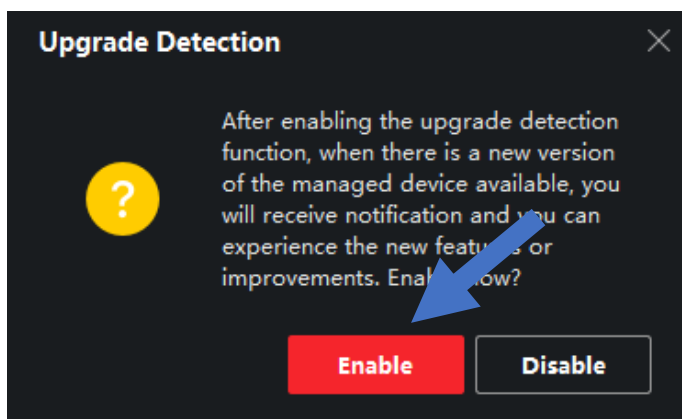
Upgrade Detection

?

After enabling the upgrade detection function, when there is a new version of the managed device available, you will receive notification and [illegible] can experience the new featu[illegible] or improvements. Enab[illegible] ow?

Enable

Disable